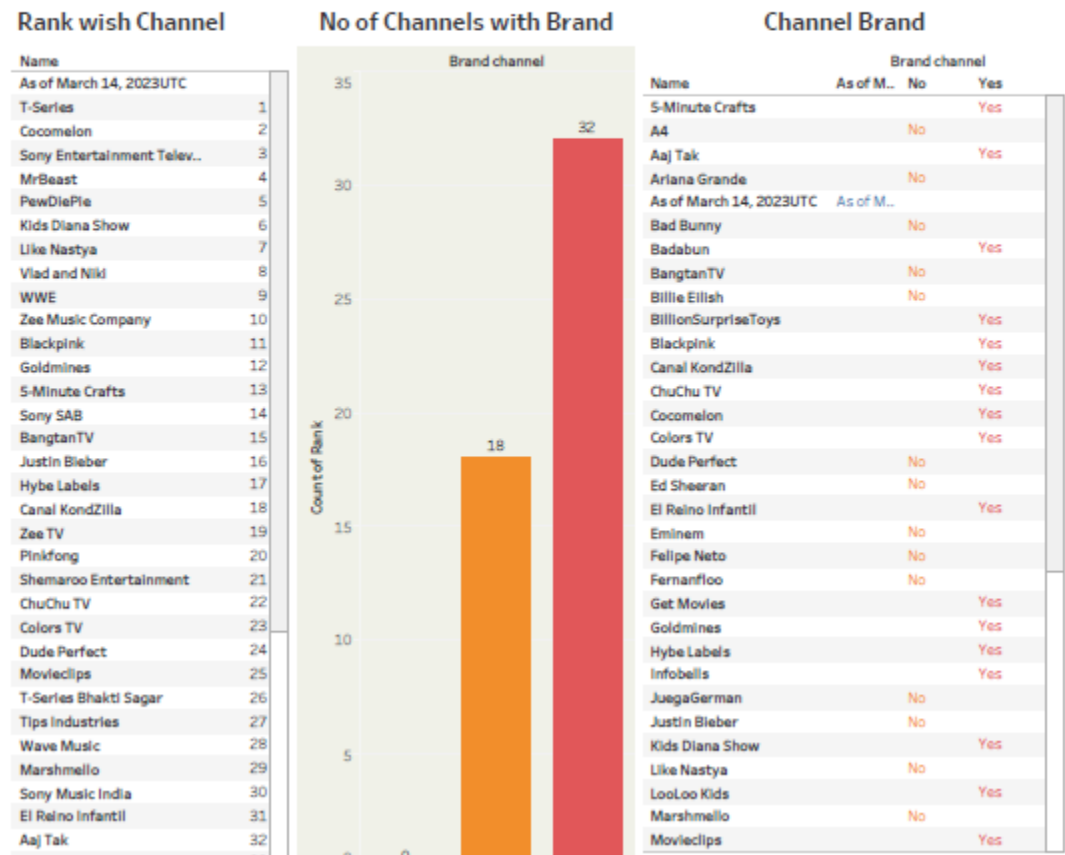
Rank wish Channel

| Name | |
|---|---|
| As of March 14, 2023UTC | |
| T-Series | 1 |
| Cocomelon | 2 |
| Sony Entertainment Telev.. | 3 |
| MrBeast | 4 |
| PewDiePie | 5 |
| Kids Diana Show | 6 |
| Like Nastya | 7 |
| Vlad and Niki | 8 |
| WWE | 9 |
| Zee Music Company | 10 |
| Blackpink | 11 |
| Goldmines | 12 |
| 5-Minute Crafts | 13 |
| Sony SAB | 14 |
| BangtanTV | 15 |
| Justin Bieber | 16 |
| Hybe Labels | 17 |
| Canal KondZilla | 18 |
| Zee TV | 19 |
| Pinkfong | 20 |
| Shemaroo Entertainment | 21 |
| ChuChu TV | 22 |
| Colors TV | 23 |
| Dude Perfect | 24 |
| Movieclips | 25 |
| T-Series Bhakti Sagar | 26 |
| Tips Industries | 27 |
| Wave Music | 28 |
| Marshmello | 29 |
| Sony Music India | 30 |
| El Reino Infantil | 31 |
| Aaj Tak | 32 |

No of Channels with Brand

Brand channel

35
30
25
20
15
10
5
Count of Rank
0
18
32

Channel Brand

| Name | As of M.. | No | Yes |
|---|---|---|---|
| 5-Minute Crafts | | | Yes |
| A4 | | No | |
| Aaj Tak | | | Yes |
| Ariana Grande | | No | |
| As of March 14, 2023UTC | As of M.. | | |
| Bad Bunny | | No | |
| Badabun | | | Yes |
| BangtanTV | | No | |
| Billie Eilish | | No | |
| BillionSurpriseToys | | | Yes |
| Blackpink | | | Yes |
| Canal KondZilla | | | Yes |
| ChuChu TV | | | Yes |
| Cocomelon | | | Yes |
| Colors TV | | | Yes |
| Dude Perfect | | No | |
| Ed Sheeran | | No | |
| El Reino Infantil | | | Yes |
| Eminem | | No | |
| Felipe Neto | | No | |
| Fernanfloo | | No | |
| Get Movies | | | Yes |
| Goldmines | | | Yes |
| Hybe Labels | | | Yes |
| Infobells | | | Yes |
| JuegaGerman | | No | |
| Justin Bieber | | No | |
| Kids Diana Show | | | Yes |
| Like Nastya | | No | |
| LooLoo Kids | | | Yes |
| Marshmello | | No | |
| Movieclips | | | Yes |